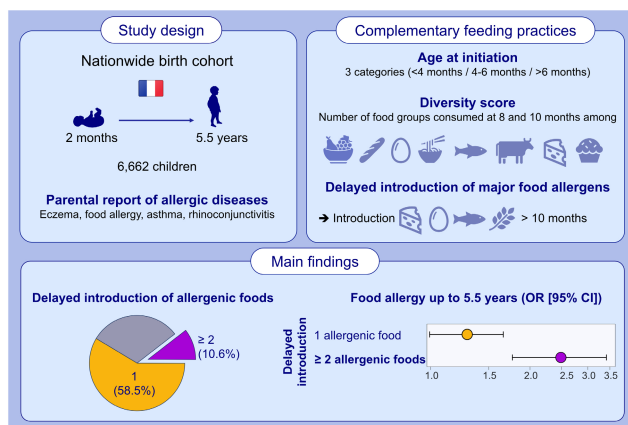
Study design

Nationwide birth cohort

2 months

5.5 years

6,662 children

Parental report of allergic diseases

Eczema, food allergy, asthma, rhinoconjunctivitis

Complementary feeding practices

Age at initiation

3 categories (<4 months / 4-6 months / >6 months)

Diversity score

Number of food groups consumed at 8 and 10 months among

Delayed introduction of major food allergens

➔ Introduction > 10 months

Main findings

Delayed introduction of allergenic foods

≥ 2 (10.6%)

1 (58.5%)

Food allergy up to 5.5 years (OR [95% CI])

Delayed introduction

1 allergenic food

≥ 2 allergenic foods

1.0 1.5 2.0 2.5 3.0 3.5